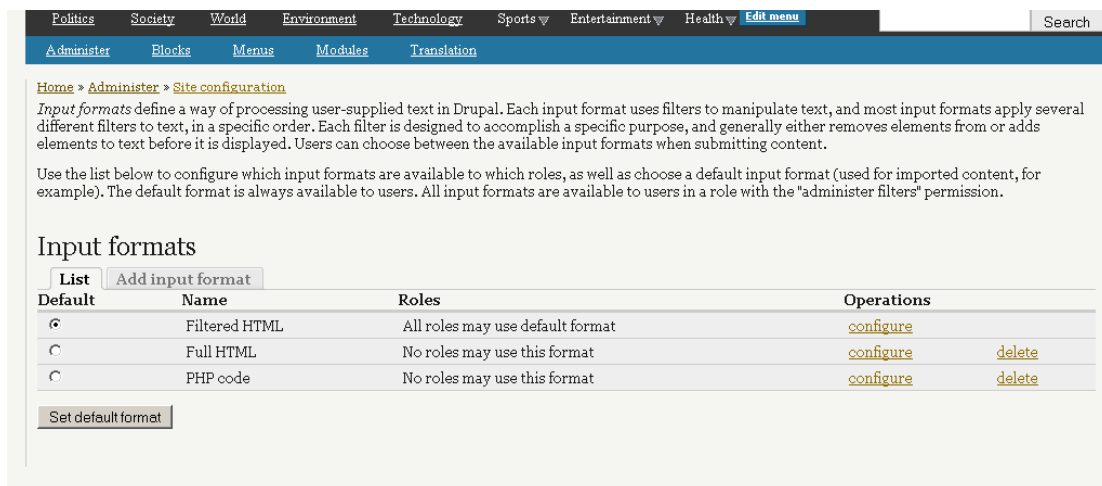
Politics Society World Environment Technology Sports Entertainment Health Edit menu Search

Administer Blocks Menus Modules Translation

Home » Administer » Site configuration

*Input formats* define a way of processing user-supplied text in Drupal. Each input format uses filters to manipulate text, and most input formats apply several different filters to text, in a specific order. Each filter is designed to accomplish a specific purpose, and generally either removes elements from or adds elements to text before it is displayed. Users can choose between the available input formats when submitting content.

Use the list below to configure which input formats are available to which roles, as well as choose a default input format (used for imported content, for example). The default format is always available to users. All input formats are available to users in a role with the "administer filters" permission.

Input formats

List | Add input format

| Default | Name | Roles | Operations | |
|---|---|---|---|---|
| ◉ | Filtered HTML | All roles may use default format | configure | |
| ○ | Full HTML | No roles may use this format | configure | delete |
| ○ | PHP code | No roles may use this format | configure | delete |

Set default format